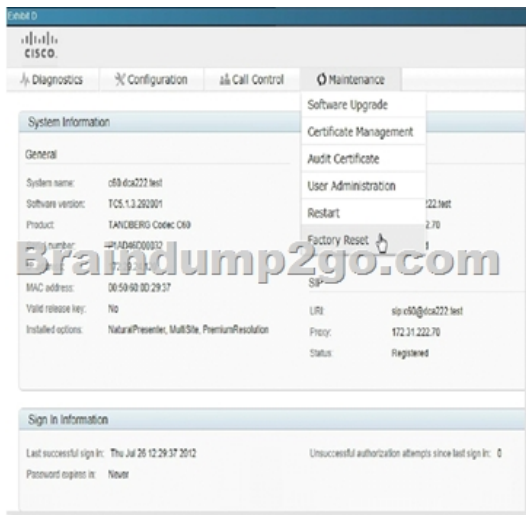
Exhibit D

cisco

Diagnostics Configuration Call Control Maintenance

Software Upgrade
Certificate Management
Audit Certificate
User Administration
Restart
Factory Reset

System Information

General

System name: c60.dca222.test
Software version: TC5.1.3.292001
Product: TANDBERG Codec C60
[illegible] number: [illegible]
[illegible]
MAC address: 00:50:60:0D:29:37
Valid release key: No
Installed options: NaturalPresenter, MultiSite, PremiumResolution

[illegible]222.test
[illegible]2.70
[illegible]1

SIP

URI: sip:c60@dca222.test
Proxy: 172.31.222.70
Status: Registered

Braindump2go.com

Sign In Information

Last successful sign in: Thu Jul 26 12:29:37 2012
Password expires in: Never

Unsuccessful authorization attempts since last sign in: 0